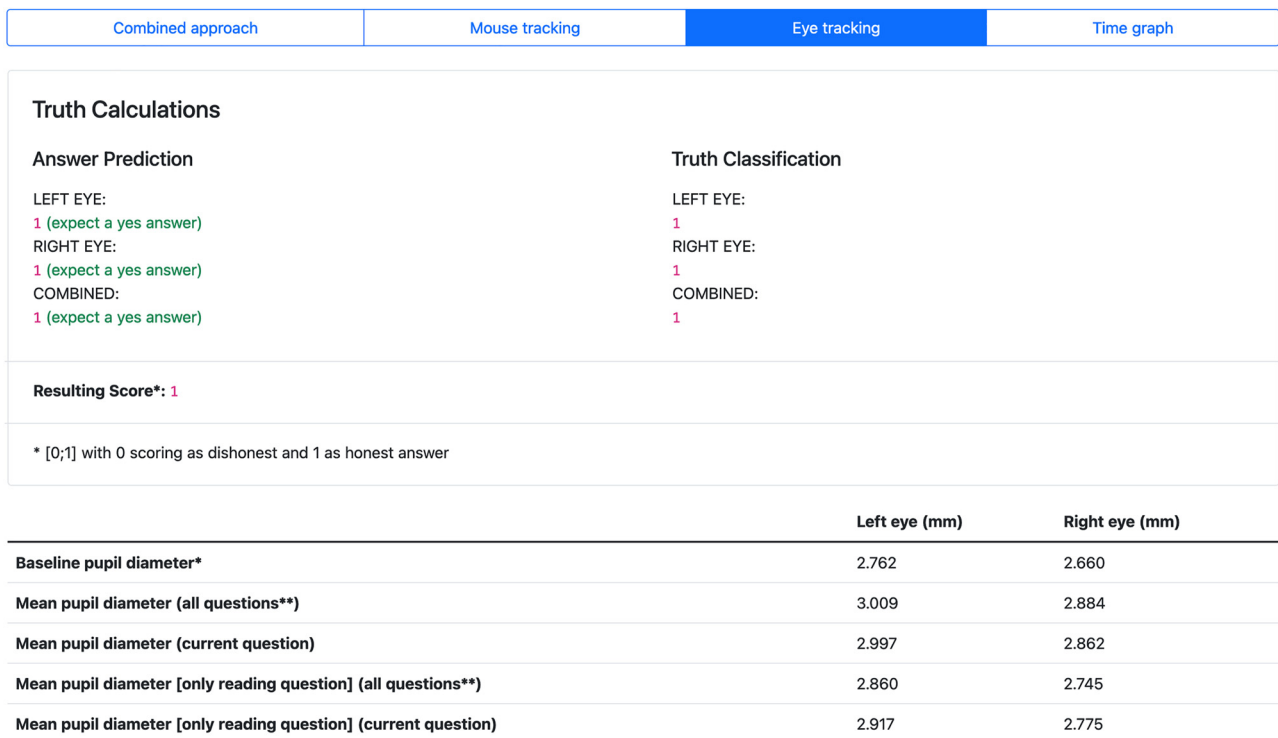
Combined approach | Mouse tracking | Eye tracking | Time graph

Truth Calculations

Answer Prediction

LEFT EYE:
1 (expect a yes answer)
RIGHT EYE:
1 (expect a yes answer)
COMBINED:
1 (expect a yes answer)

Truth Classification

LEFT EYE:
1
RIGHT EYE:
1
COMBINED:
1

Resulting Score*: 1

* [0;1] with 0 scoring as dishonest and 1 as honest answer

| | Left eye (mm) | Right eye (mm) |
|---|---|---|
| Baseline pupil diameter* | 2.762 | 2.660 |
| Mean pupil diameter (all questions**) | 3.009 | 2.884 |
| Mean pupil diameter (current question) | 2.997 | 2.862 |
| Mean pupil diameter [only reading question] (all questions**) | 2.860 | 2.745 |
| Mean pupil diameter [only reading question] (current question) | 2.917 | 2.775 |